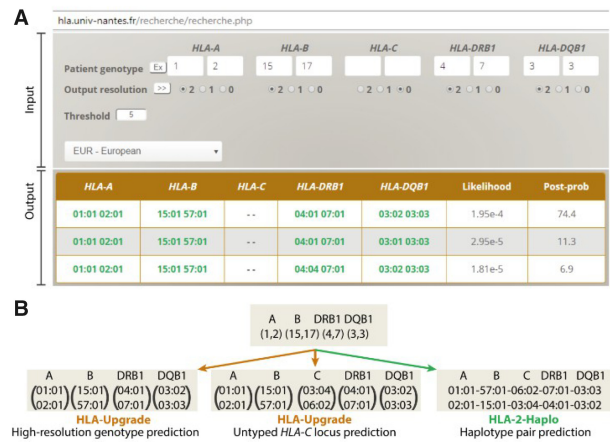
A

hla.univ-nantes.fr/recherche/recherche.php

Input

| | HLA-A | HLA-B | HLA-C | HLA-DRB1 | HLA-DQB1 |
|---|---|---|---|---|---|
| Patient genotype Ex | 1 2 | 15 17 | | 4 7 | 3 3 |
| Output resolution >> | ◉2 ○1 ○0 | ◉2 ○1 ○0 | ○2 ○1 ◉0 | ◉2 ○1 ○0 | ◉2 ○1 ○0 |

Threshold 5

EUR - European

Output

| HLA-A | HLA-B | HLA-C | HLA-DRB1 | HLA-DQB1 | Likelihood | Post-prob |
|---|---|---|---|---|---|---|
| 01:01 02:01 | 15:01 57:01 | - - | 04:01 07:01 | 03:02 03:03 | 1.95e-4 | 74.4 |
| 01:01 02:01 | 15:01 57:01 | - - | 04:01 07:01 | 03:01 03:03 | 2.95e-5 | 11.3 |
| 01:01 02:01 | 15:01 57:01 | - - | 04:04 07:01 | 03:02 03:03 | 1.81e-5 | 6.9 |

B

A B DRB1 DQB1
(1,2) (15,17) (4,7) (3,3)

A B DRB1 DQB1
$\begin{pmatrix}01:01\\02:01\end{pmatrix}\begin{pmatrix}15:01\\57:01\end{pmatrix}\begin{pmatrix}04:01\\07:01\end{pmatrix}\begin{pmatrix}03:02\\03:03\end{pmatrix}$
HLA-Upgrade
High-resolution genotype prediction

A B C DRB1 DQB1
$\begin{pmatrix}01:01\\02:01\end{pmatrix}\begin{pmatrix}15:01\\57:01\end{pmatrix}\begin{pmatrix}03:04\\06:02\end{pmatrix}\begin{pmatrix}04:01\\07:01\end{pmatrix}\begin{pmatrix}03:02\\03:03\end{pmatrix}$
HLA-Upgrade
Untyped HLA-C locus prediction

A B C DRB1 DQB1
01:01-57:01-06:02-07:01-03:03
02:01-15:01-03:04-04:01-03:02
HLA-2-Haplo
Haplotype pair prediction